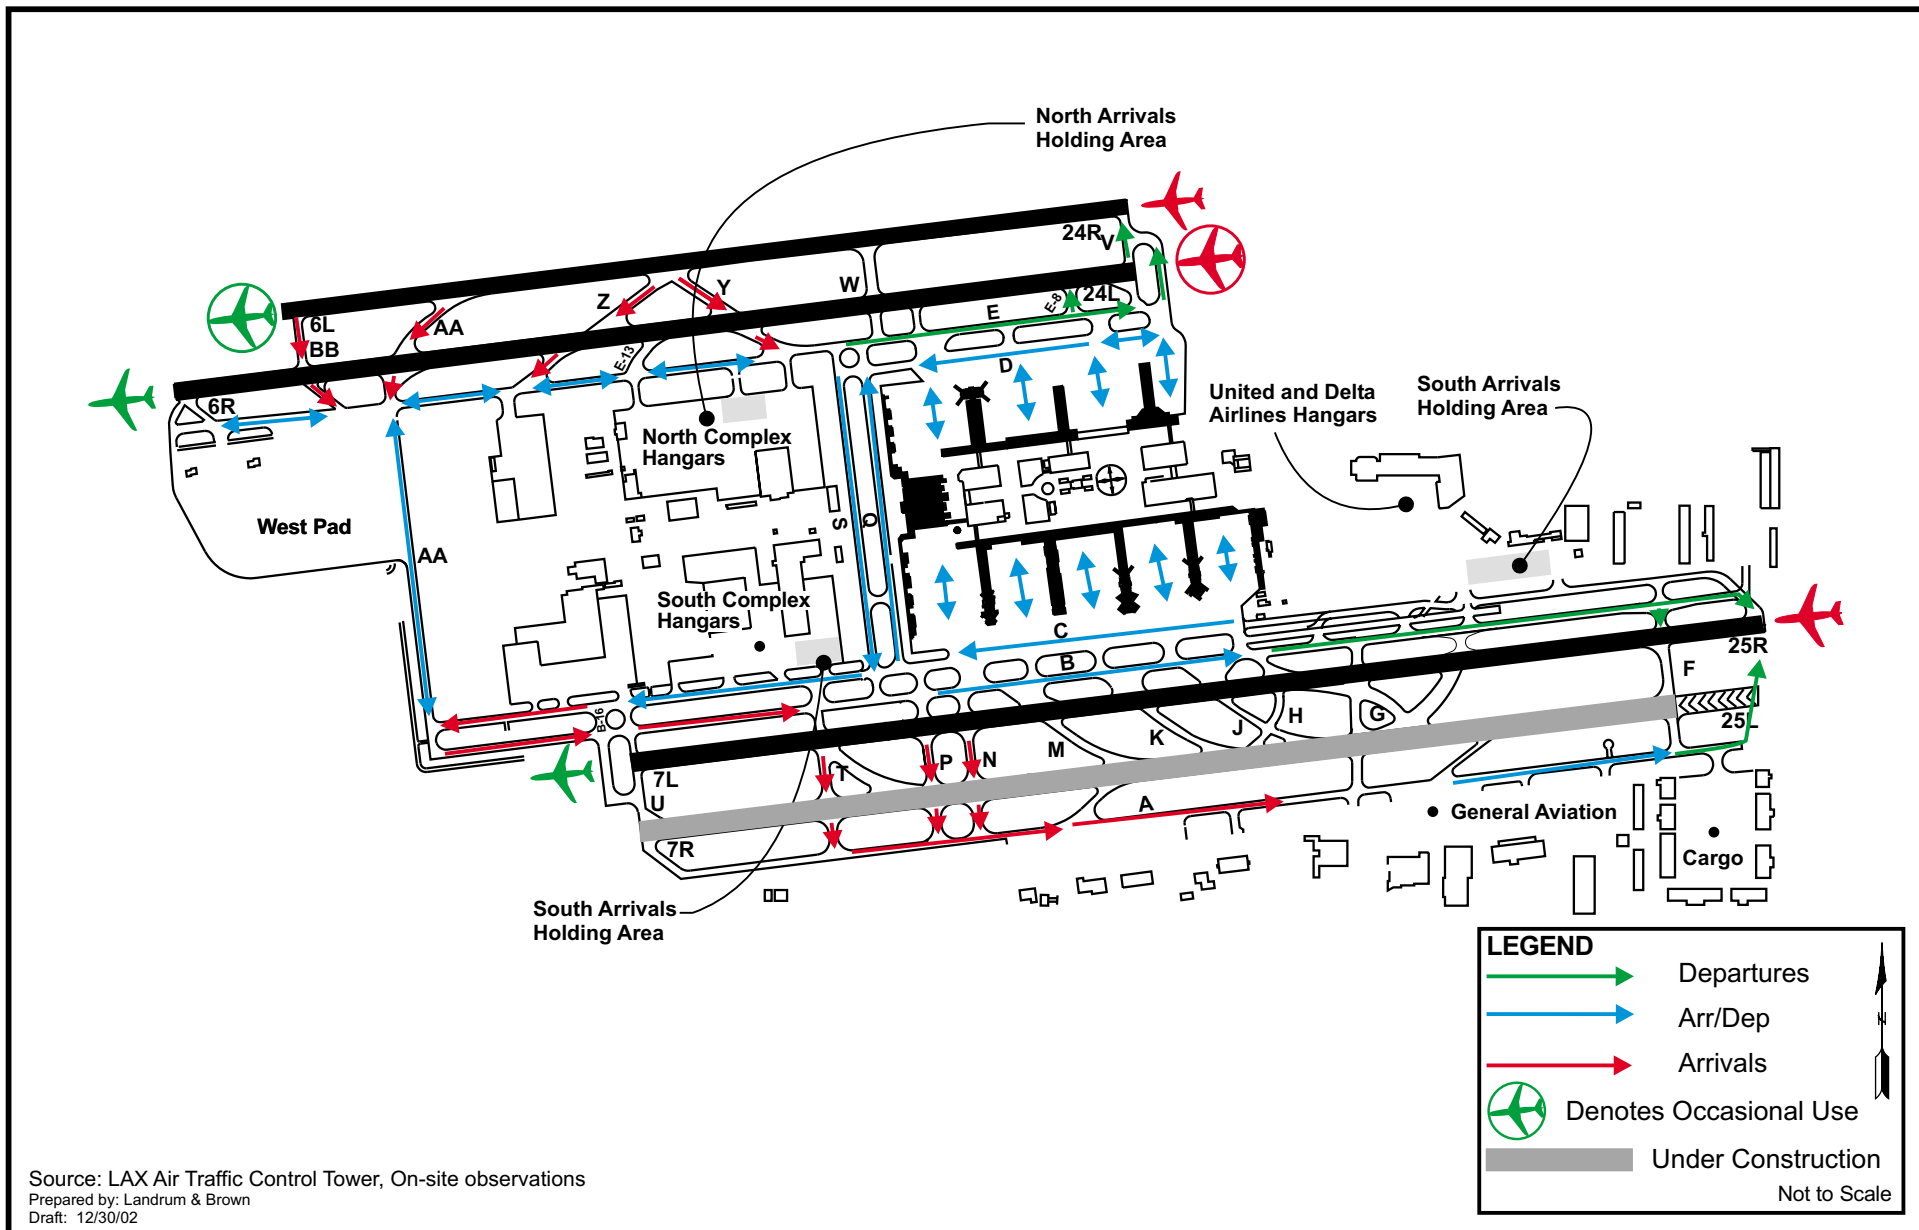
North Arrivals Holding Area

24R V

24L

E-8

E

W

Y

Z

AA

6L

BB

6R

E-13

D

North Complex Hangars

United and Delta Airlines Hangars

South Arrivals Holding Area

West Pad

AA

S

Q

South Complex Hangars

C

B

25R

F

25L

H

G

J

K

M

N

P

T

7L

U

7R

B-16

A

General Aviation

Cargo

South Arrivals Holding Area

LEGEND

Departures

Arr/Dep

Arrivals

Denotes Occasional Use

Under Construction

Not to Scale

N

Source: LAX Air Traffic Control Tower, On-site observations
Prepared by: Landrum & Brown
Draft: 12/30/02